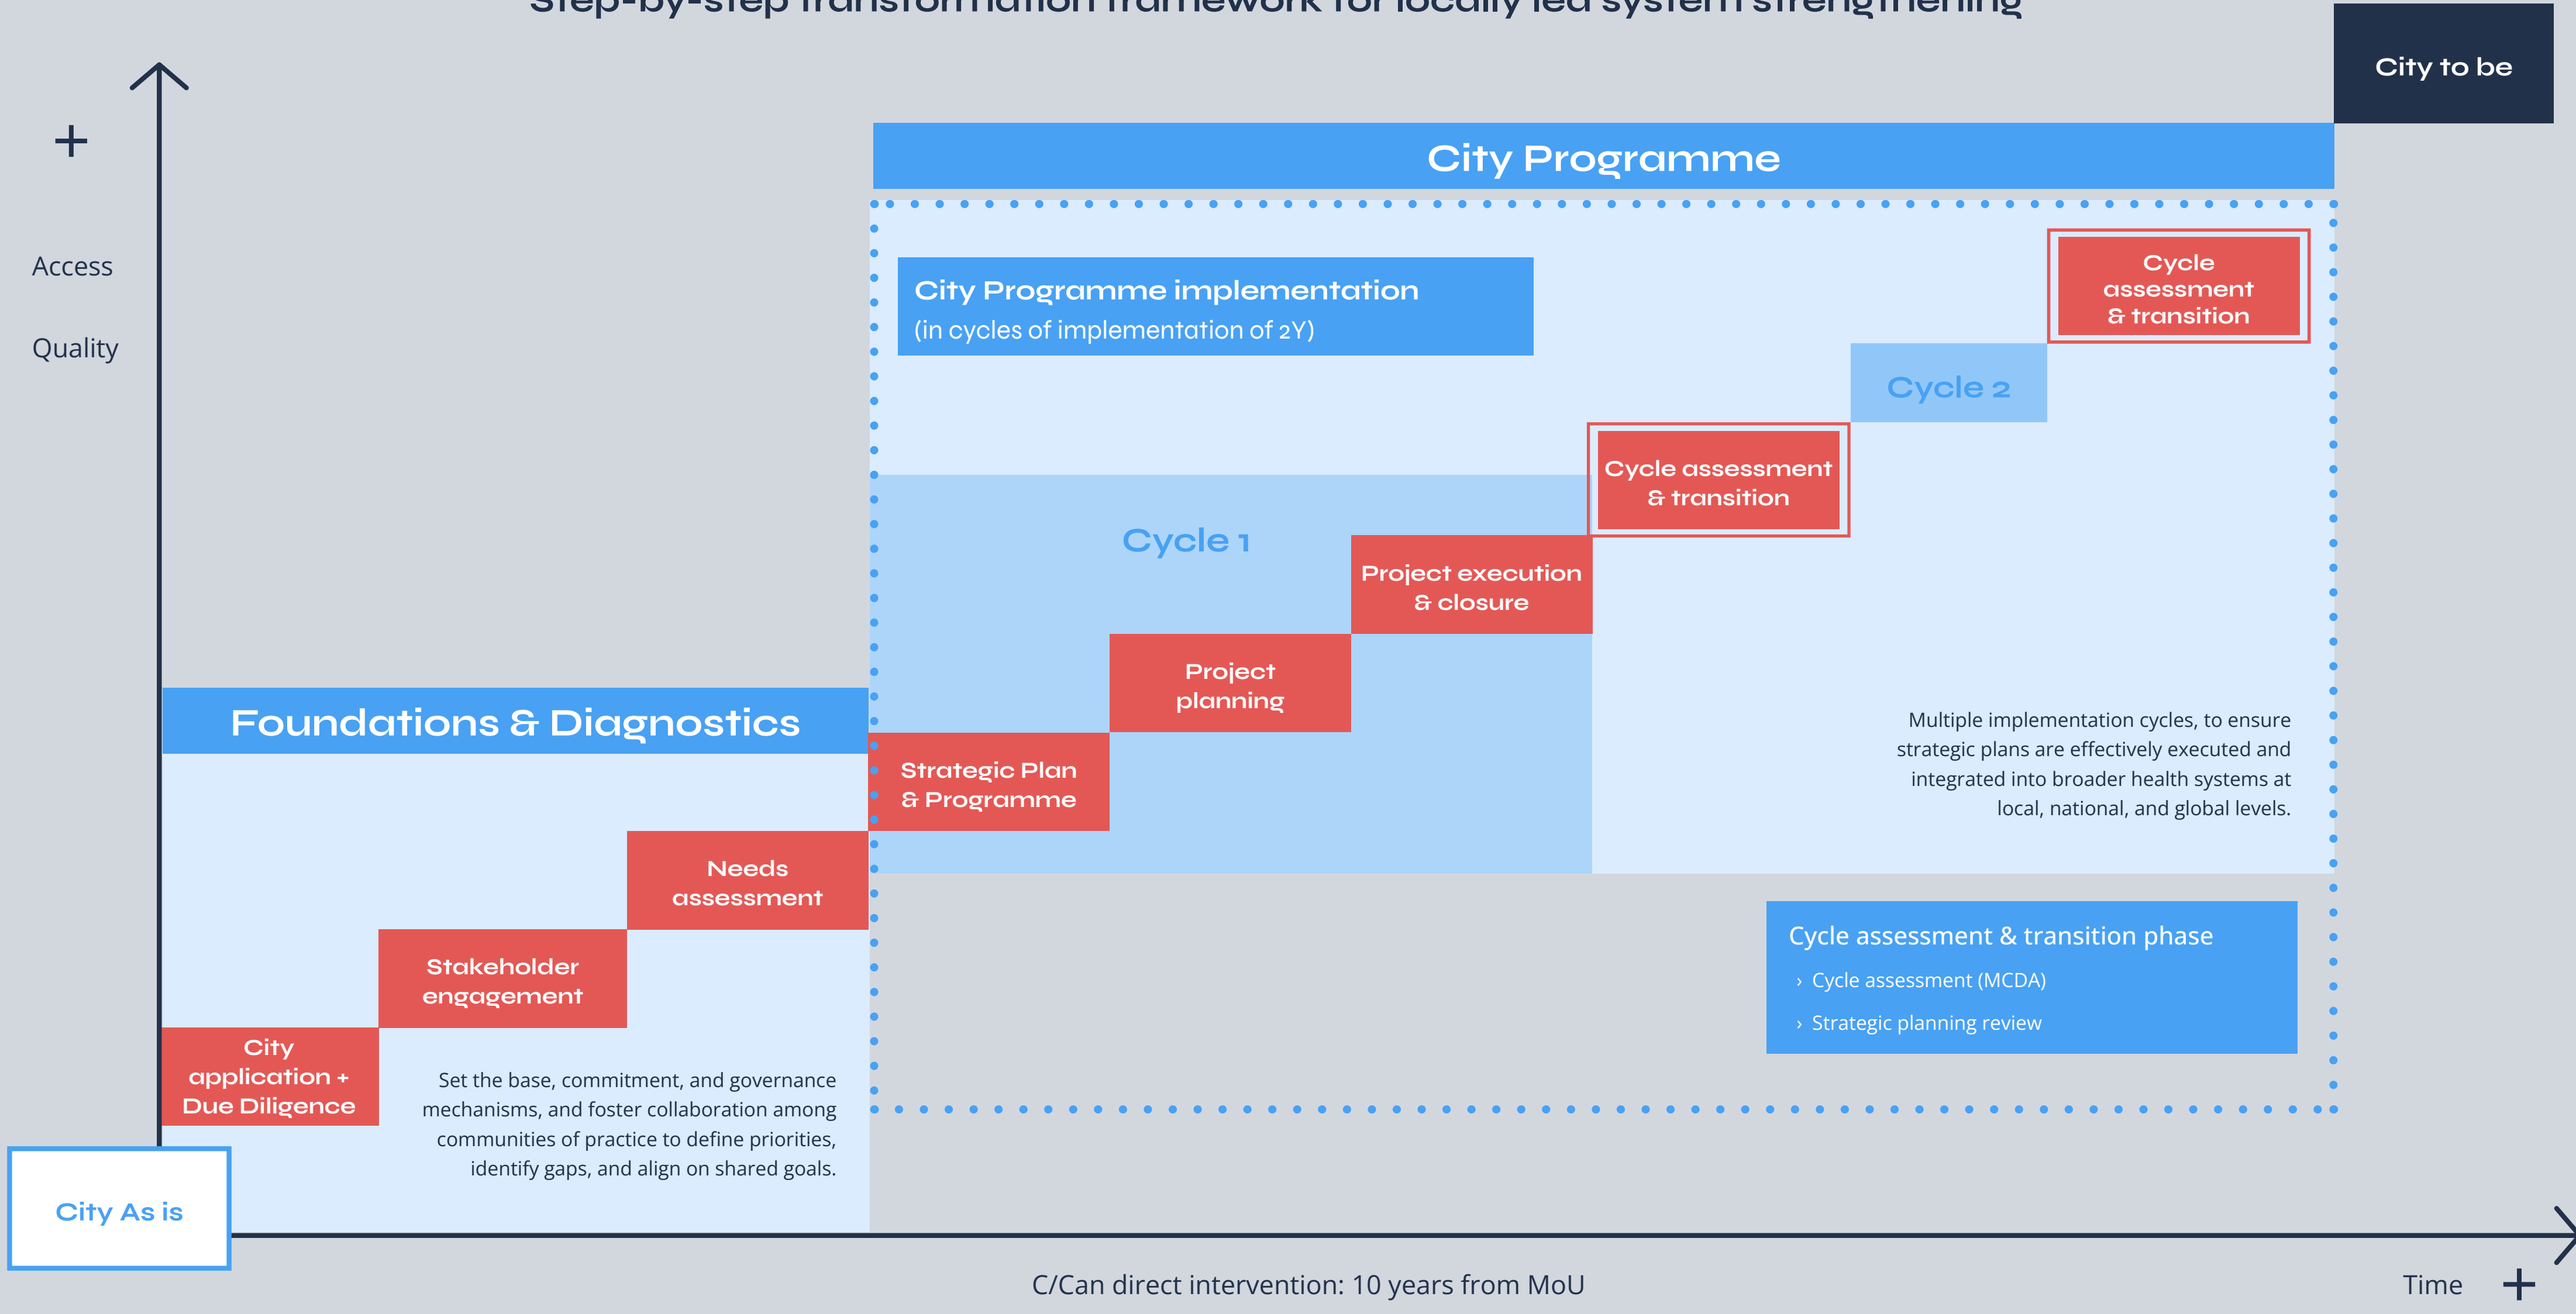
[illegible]

City to be

+

Access

Quality

City Programme

City Programme implementation
(in cycles of implementation of 2Y)

Cycle assessment & transition

Cycle 2

Cycle assessment & transition

Cycle 1

Project execution & closure

Project planning

Foundations & Diagnostics

Strategic Plan & Programme

Multiple implementation cycles, to ensure strategic plans are effectively executed and integrated into broader health systems at local, national, and global levels.

Needs assessment

Stakeholder engagement

Cycle assessment & transition phase
› Cycle assessment (MCDA)
› Strategic planning review

City application + Due Diligence

Set the base, commitment, and governance mechanisms, and foster collaboration among communities of practice to define priorities, identify gaps, and align on shared goals.

City As is

C/Can direct intervention: 10 years from MoU

Time +